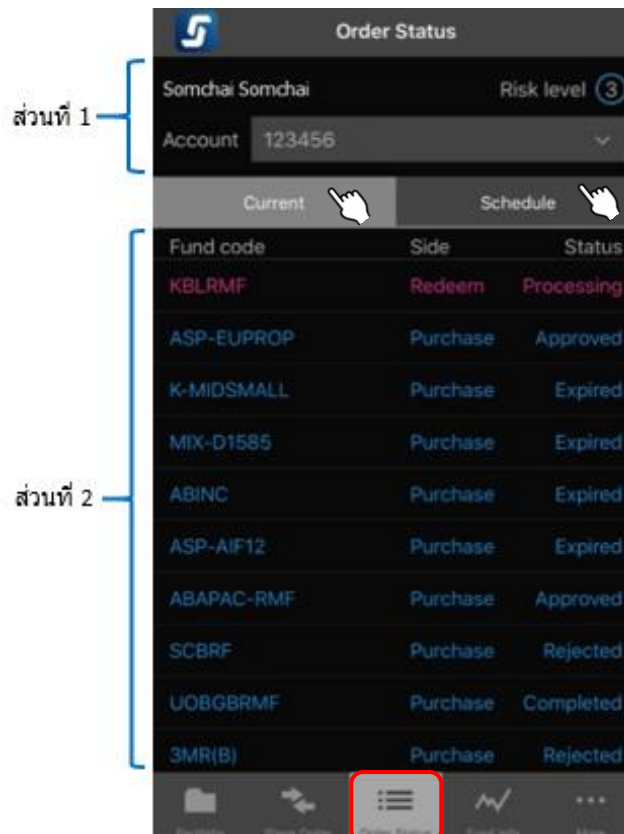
Order Status

ส่วนที่ 1

Somchai Somchai

Risk level 3

Account 123456

Current

Schedule

ส่วนที่ 2

| Fund code | Side | Status |
|---|---|---|
| KBLRMF | Redeem | Processing |
| ASP-EUPROP | Purchase | Approved |
| K-MIDSMALL | Purchase | Expired |
| MIX-D1585 | Purchase | Expired |
| ABINC | Purchase | Expired |
| ASP-AIF12 | Purchase | Expired |
| ABAPAC-RMF | Purchase | Approved |
| SCBRF | Purchase | Rejected |
| UOBGBRMF | Purchase | Completed |
| 3MR(B) | Purchase | Rejected |

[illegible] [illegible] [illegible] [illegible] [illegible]